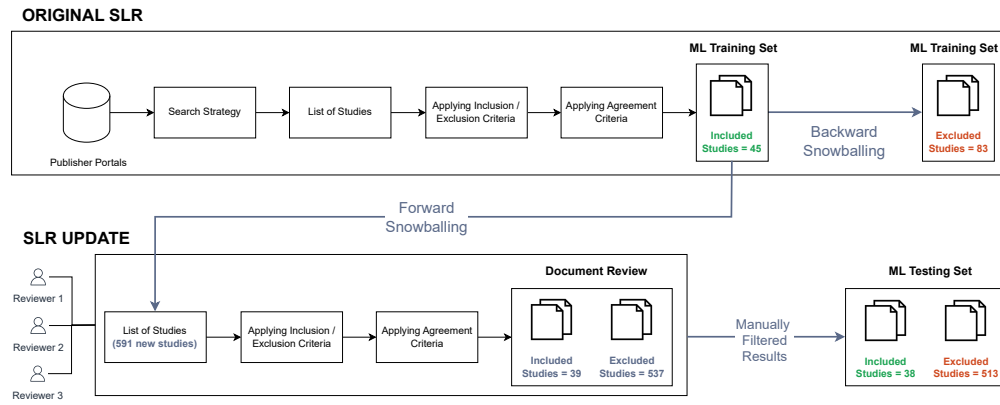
ORIGINAL SLR

Publisher Portals

Search Strategy

List of Studies

Applying Inclusion / Exclusion Criteria

Applying Agreement Criteria

ML Training Set

Included Studies = 45

Backward Snowballing

ML Training Set

Excluded Studies = 83

Forward Snowballing

SLR UPDATE

Reviewer 1

Reviewer 2

Reviewer 3

List of Studies (591 new studies)

Applying Inclusion / Exclusion Criteria

Applying Agreement Criteria

Document Review

Included Studies = 39

Excluded Studies = 537

Manually Filtered Results

ML Testing Set

Included Studies = 38

Excluded Studies = 513